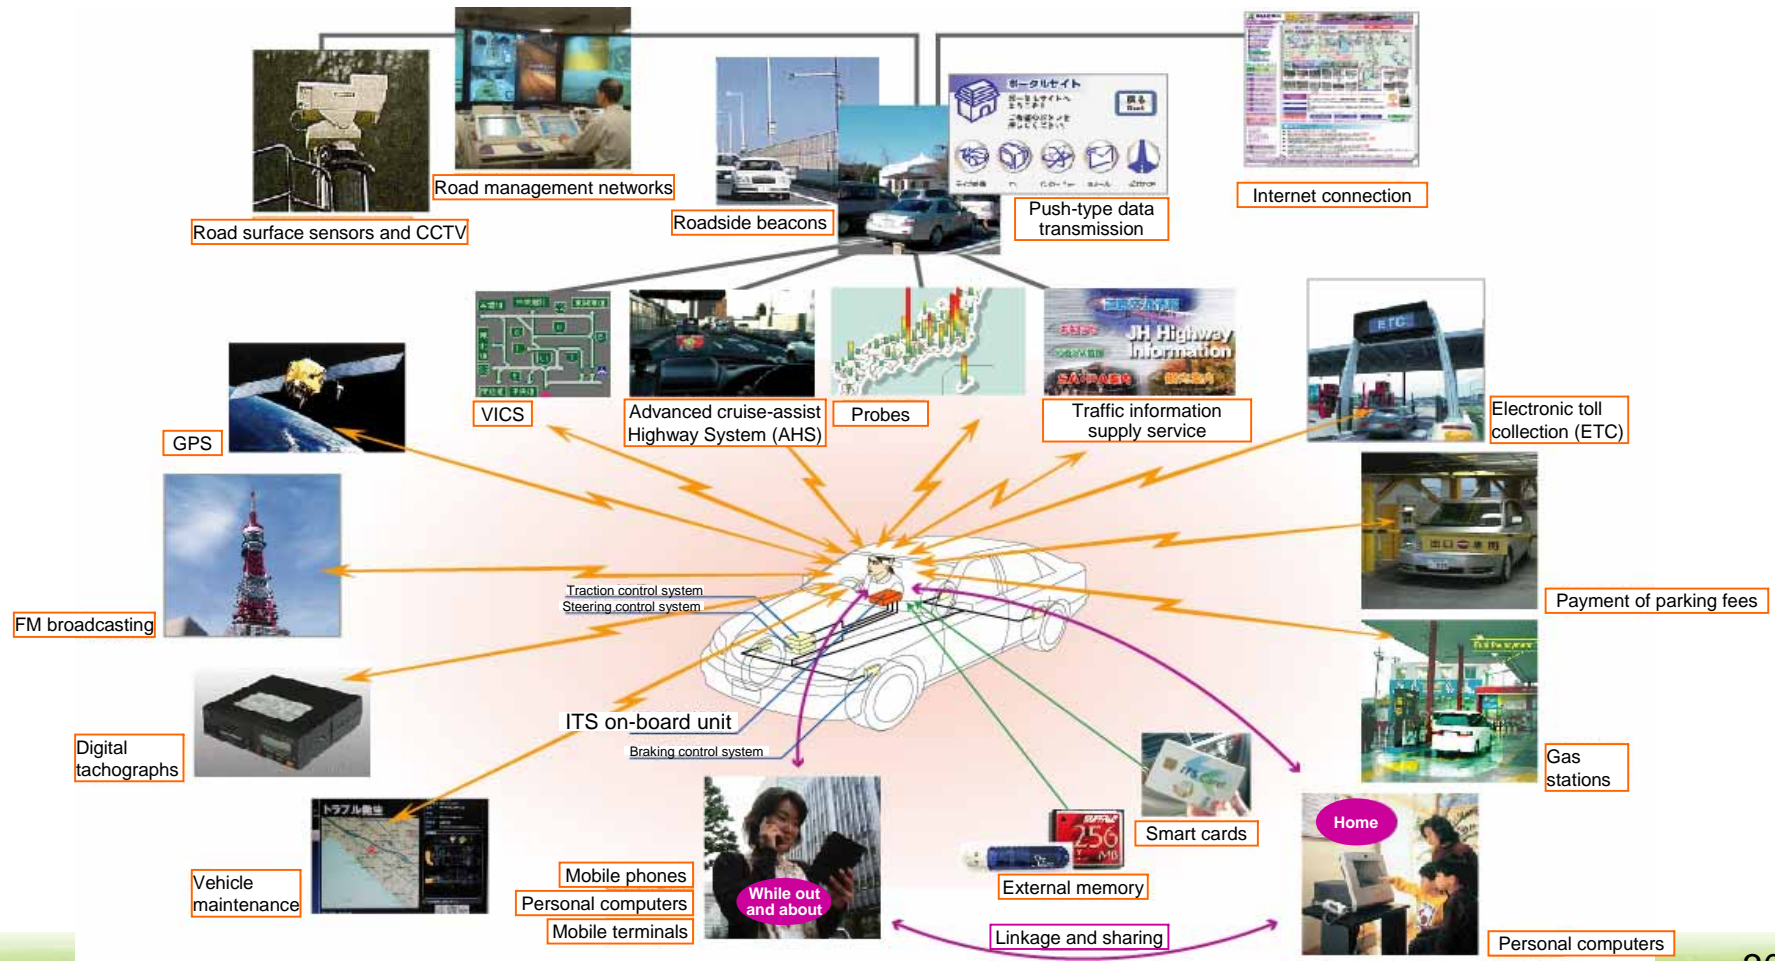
Road management networks

Road surface sensors and CCTV

Roadside beacons

Push-type data transmission

Internet connection

VICS

Advanced cruise-assist Highway System (AHS)

Probes

JH Highway Information

Traffic information supply service

ETC

Electronic toll collection (ETC)

GPS

FM broadcasting

Traction control system

Steering control system

Payment of parking fees

Digital tachographs

ITS on-board unit

Braking control system

Gas stations

Smart cards

Vehicle maintenance

Mobile phones

Personal computers

Mobile terminals

While out and about

256

External memory

Home

Linkage and sharing

Personal computers